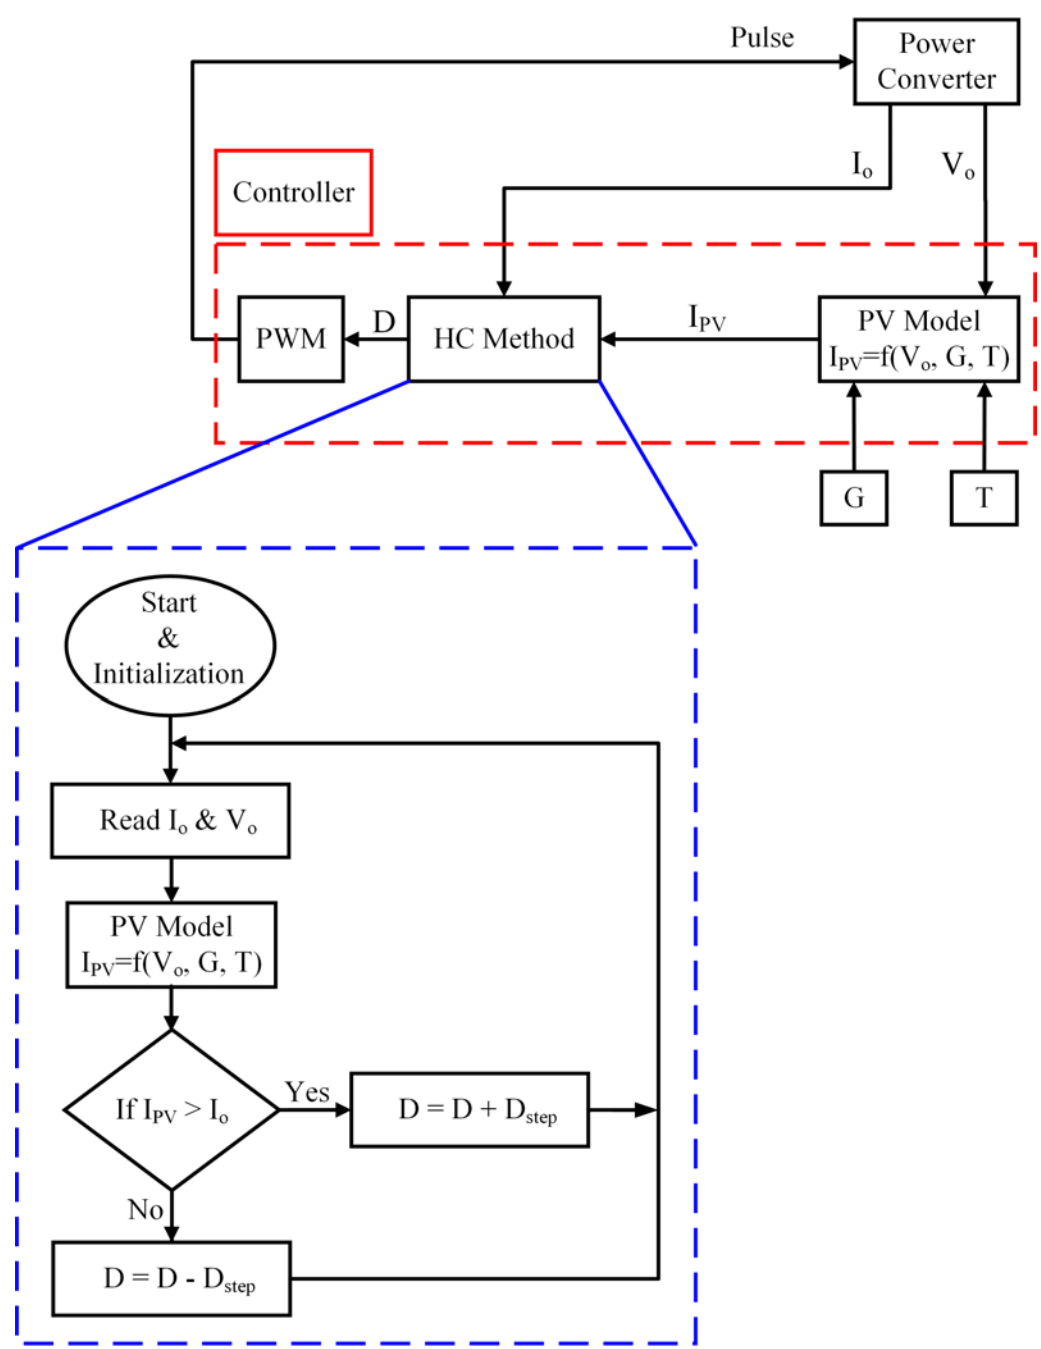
Pulse

Power Converter

Controller

$I_o$

$V_o$

PWM

D

HC Method

$I_{PV}$

PV Model $I_{PV}$=f($V_o$, G, T)

G

T

Start & Initialization

Read $I_o$ & $V_o$

PV Model $I_{PV}$=f($V_o$, G, T)

If $I_{PV} > I_o$

Yes

D = D + $D_{step}$

No

D = D - $D_{step}$